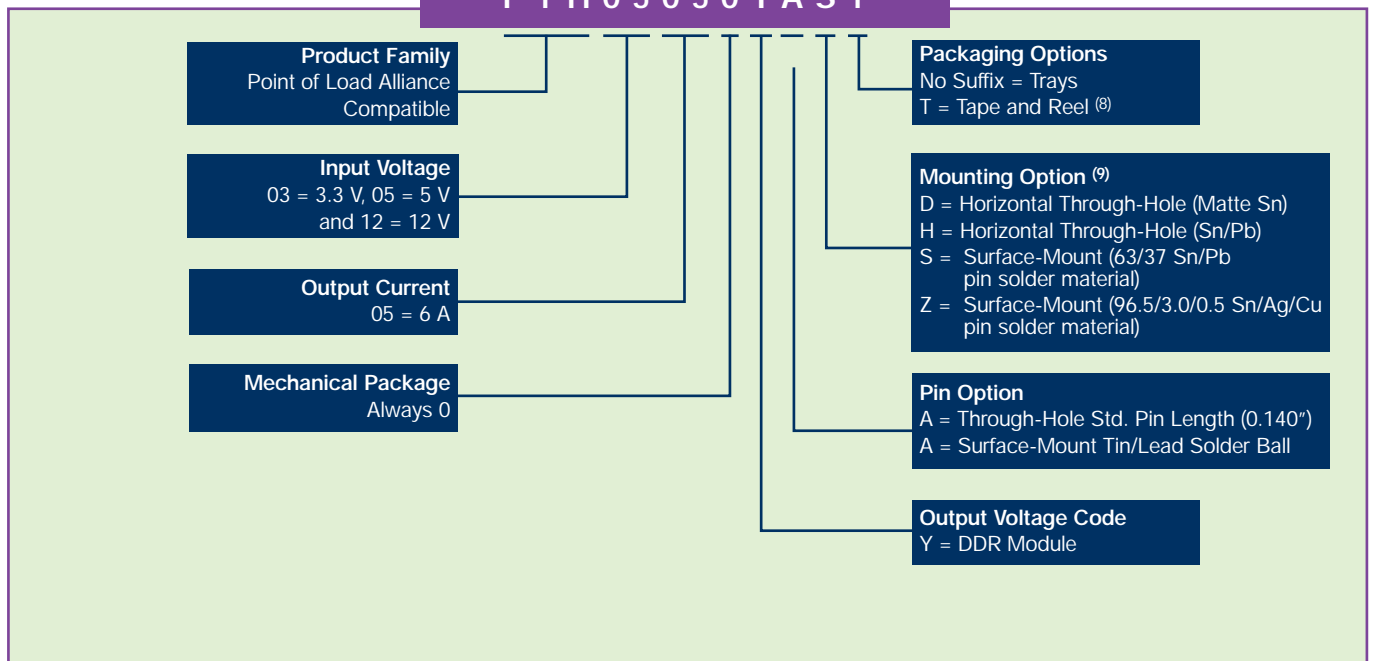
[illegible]

Product Family
Point of Load Alliance Compatible

Input Voltage
03 = 3.3 V, 05 = 5 V and 12 = 12 V

Output Current
05 = 6 A

Mechanical Package
Always 0

Packaging Options
No Suffix = Trays
T = Tape and Reel $^{(8)}$

Mounting Option $^{(9)}$
D = Horizontal Through-Hole (Matte Sn)
H = Horizontal Through-Hole (Sn/Pb)
S = Surface-Mount (63/37 Sn/Pb pin solder material)
Z = Surface-Mount (96.5/3.0/0.5 Sn/Ag/Cu pin solder material)

Pin Option
A = Through-Hole Std. Pin Length (0.140″)
A = Surface-Mount Tin/Lead Solder Ball

Output Voltage Code
Y = DDR Module